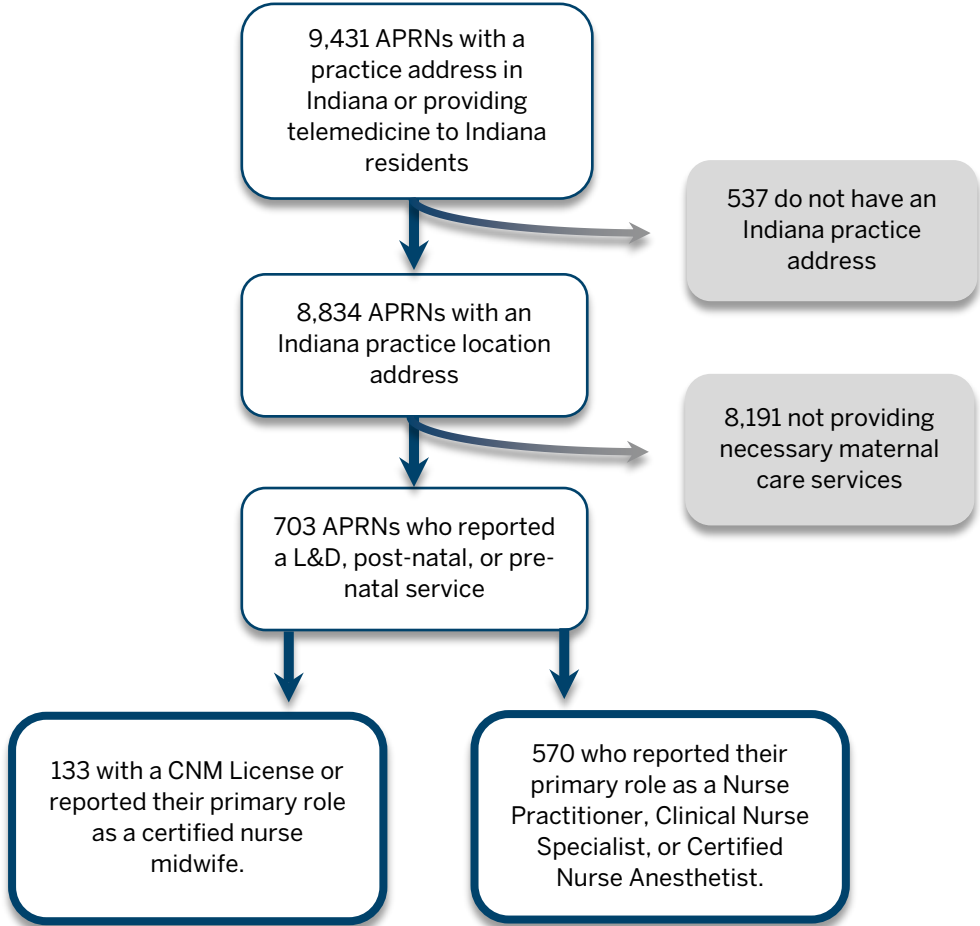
9,431 APRNs with a practice address in Indiana or providing telemedicine to Indiana residents

537 do not have an Indiana practice address

8,834 APRNs with an Indiana practice location address

8,191 not providing necessary maternal care services

703 APRNs who reported a L&D, post-natal, or pre-natal service

133 with a CNM License or reported their primary role as a certified nurse midwife.

570 who reported their primary role as a Nurse Practitioner, Clinical Nurse Specialist, or Certified Nurse Anesthetist.